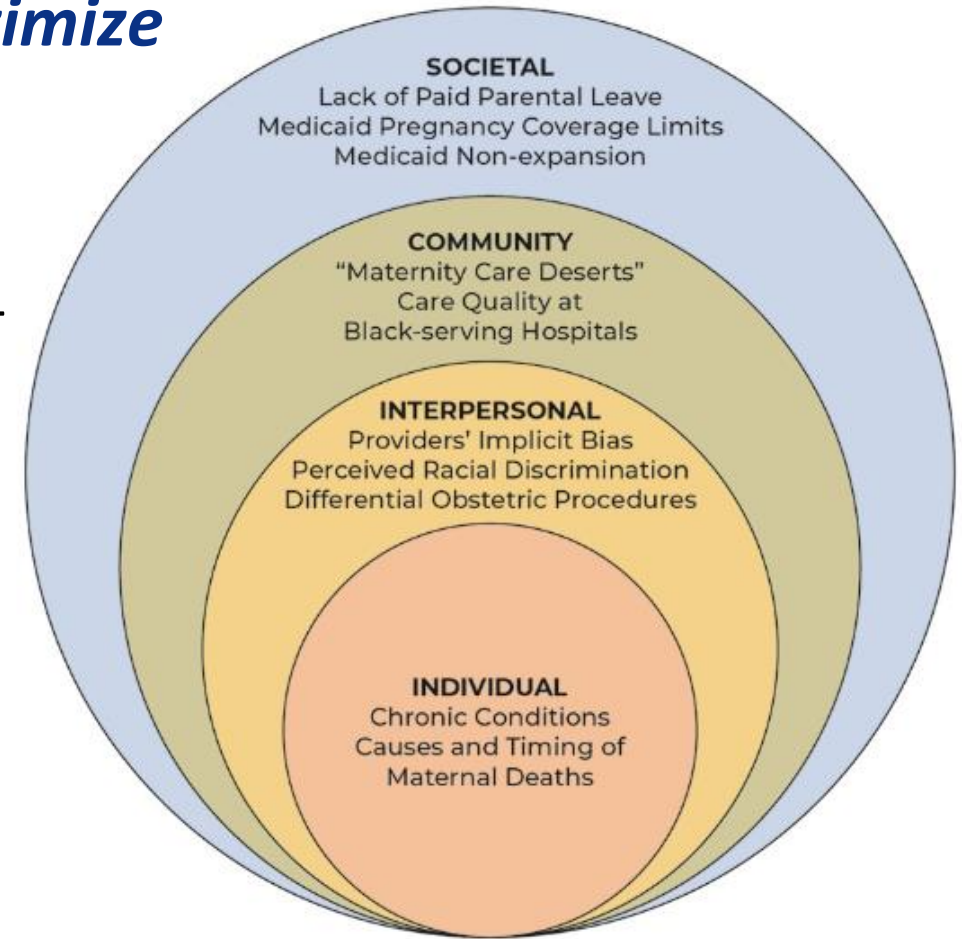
imize

SOCIETAL
Lack of Paid Parental Leave
Medicaid Pregnancy Coverage Limits
Medicaid Non-expansion

COMMUNITY
"Maternity Care Deserts"
Care Quality at
Black-serving Hospitals

INTERPERSONAL
Providers' Implicit Bias
Perceived Racial Discrimination
Differential Obstetric Procedures

INDIVIDUAL
Chronic Conditions
Causes and Timing of
Maternal Deaths